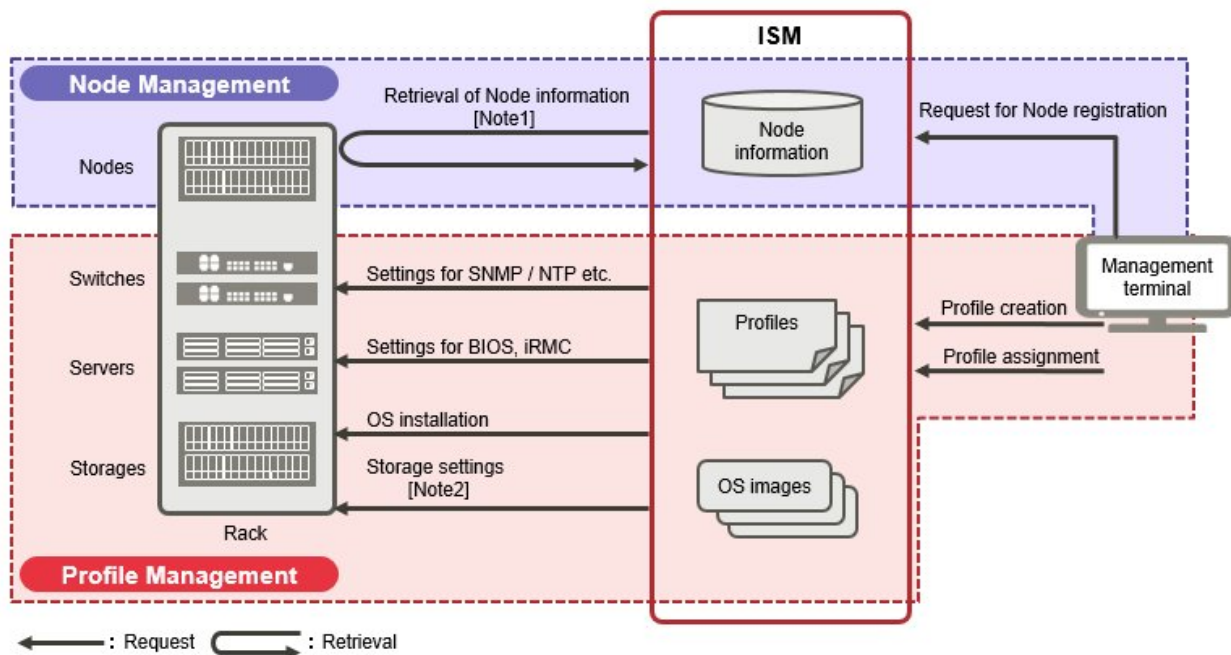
ISM

Node Management

Retrieval of Node information [Note1]

Node information

Request for Node registration

Nodes

Switches

Settings for SNMP / NTP etc.

Management terminal

Profile creation

Profiles

Settings for BIOS, iRMC

Profile assignment

Servers

OS installation

Storages

Storage settings [Note2]

OS images

Rack

Profile Management

: Request : Retrieval